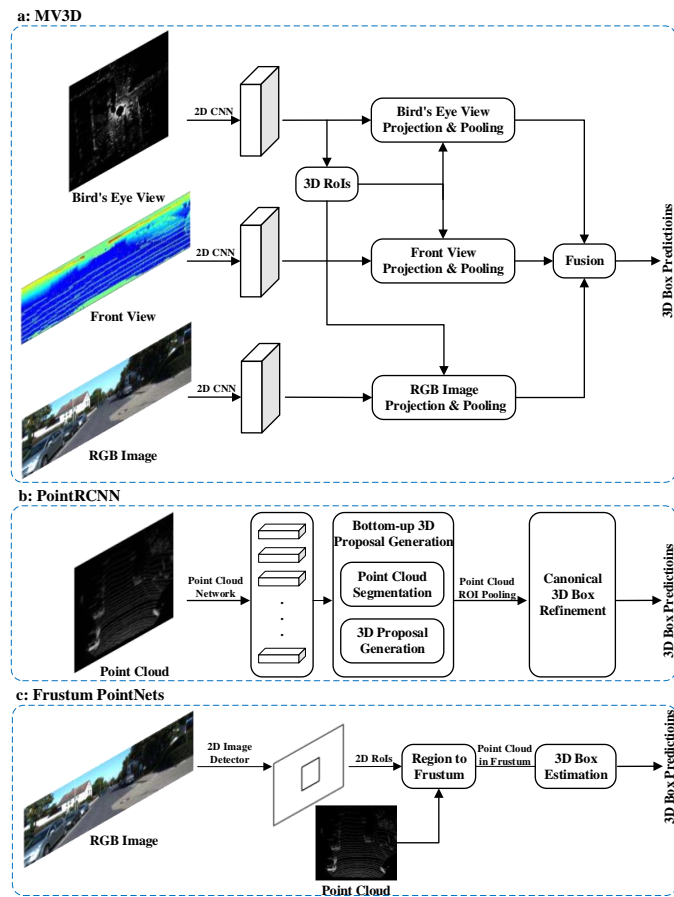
a: MV3D

Bird's Eye View

2D CNN

Bird's Eye View Projection & Pooling

3D RoIs

Front View

2D CNN

Front View Projection & Pooling

Fusion

3D Box Predictioins

RGB Image

2D CNN

RGB Image Projection & Pooling

b: PointRCNN

Point Cloud

Point Cloud Network

Bottom-up 3D Proposal Generation

Point Cloud Segmentation

3D Proposal Generation

Point Cloud ROI Pooling

Canonical 3D Box Refinement

3D Box Predictioins

c: Frustum PointNets

RGB Image

2D Image Detector

2D RoIs

Region to Frustum

Point Cloud in Frustum

3D Box Estimation

3D Box Predictioins

Point Cloud